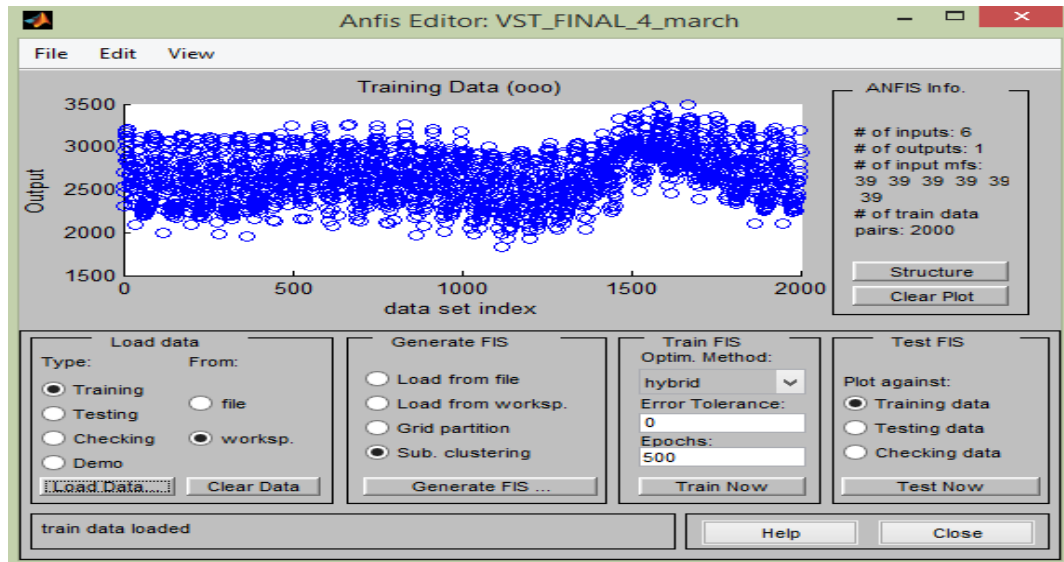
Anfis Editor: VST_FINAL_4_march

File Edit View

Training Data (ooo)

3500
3000
2500
2000
1500

Output

0 500 1000 1500 2000

data set index

ANFIS Info.

# of inputs: 6
# of outputs: 1
# of input mfs:
39 39 39 39 39 39
# of train data pairs: 2000

Structure

Clear Plot

Load data

Type:

Training

Testing

Checking

Demo

From:

file

worksp.

Load Data...

Clear Data

Generate FIS

Load from file

Load from worksp.

Grid partition

Sub. clustering

Generate FIS ...

Train FIS

Optim. Method:

hybrid

Error Tolerance:

0

Epochs:

500

Train Now

Test FIS

Plot against:

Training data

Testing data

Checking data

Test Now

train data loaded

Help

Close